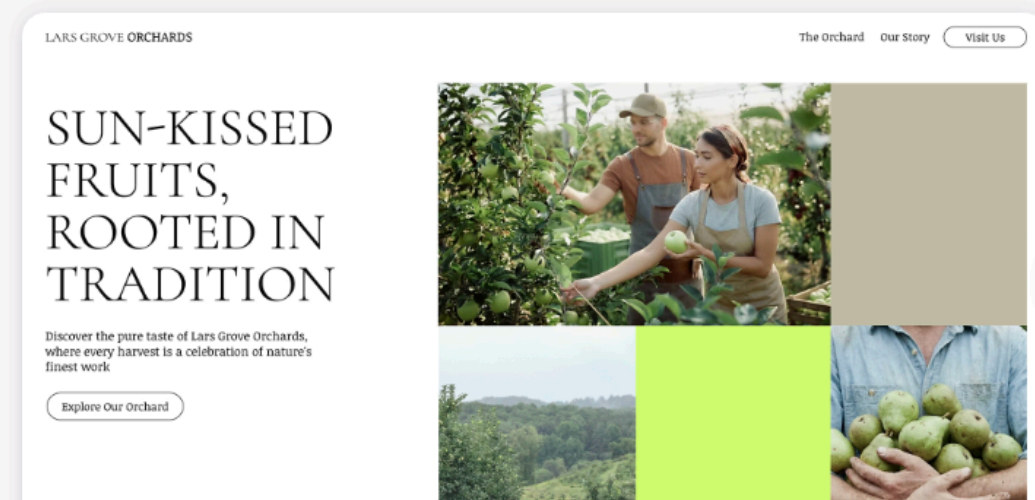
LARS GROVE ORCHARDS

The Orchard Our Story Visit Us

SUN-KISSED FRUITS, ROOTED IN TRADITION

Discover the pure taste of Lars Grove Orchards, where every harvest is a celebration of nature's finest work

Explore Our Orchard